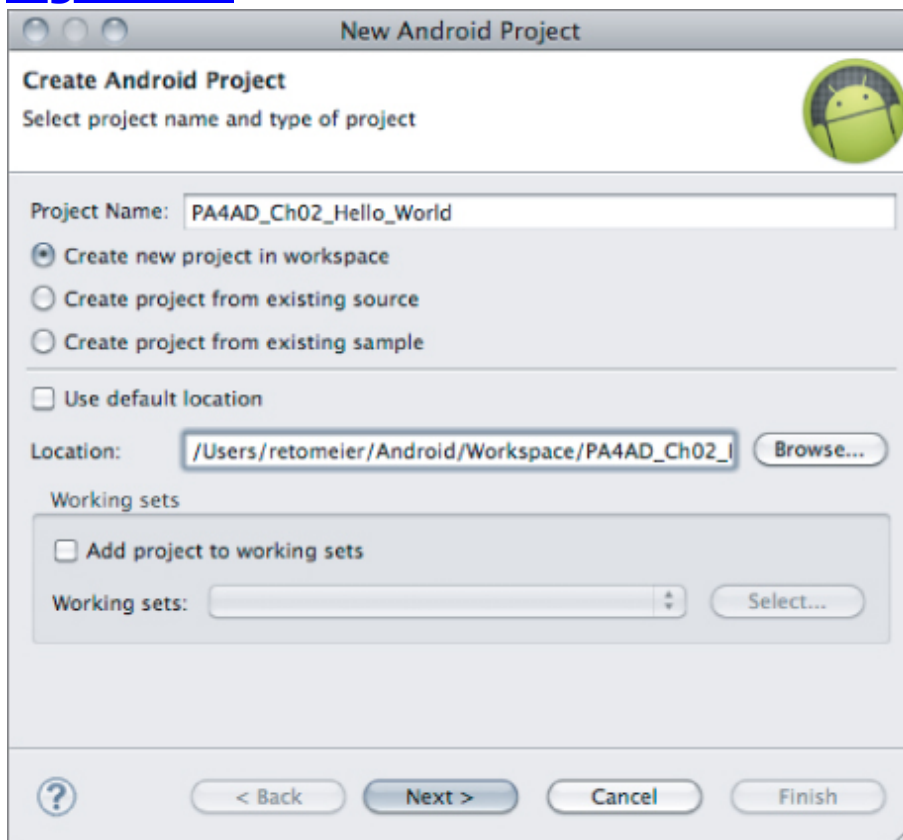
New Android Project

Create Android Project

Select project name and type of project

Project Name: PA4AD_Ch02_Hello_World

Create new project in workspace

Create project from existing source

Create project from existing sample

Use default location

Location: /Users/retomeier/Android/Workspace/PA4AD_Ch02_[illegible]

Browse...

Working sets

Add project to working sets

Working sets:

Select...

?

< Back

Next >

Cancel

Finish